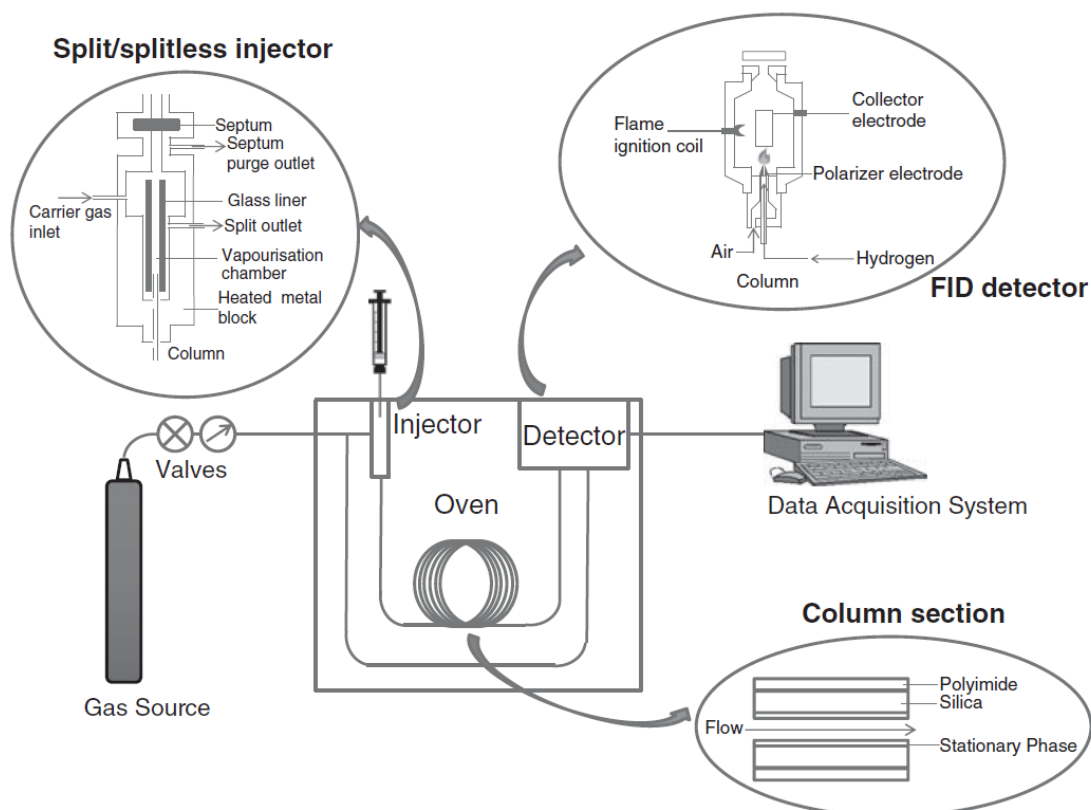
Split/splitless injector

Septum
Septum purge outlet
Carrier gas inlet
Glass liner
Split outlet
Vapourisation chamber
Heated metal block
Column

Flame ignition coil
Collector electrode
Polarizer electrode
Air
Hydrogen
Column
FID detector

Injector
Detector
Valves
Oven
Data Acquisition System
Gas Source

Column section
Polyimide
Silica
Flow
Stationary Phase